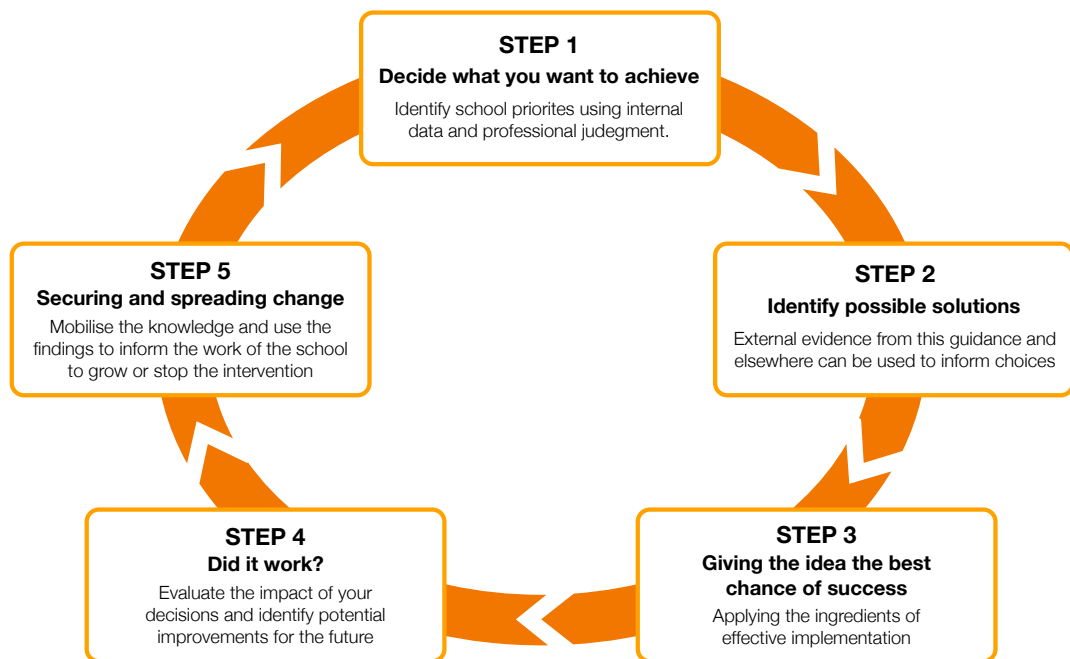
STEP 1
Decide what you want to achieve
Identify school priorites using internal data and professional judgement.

STEP 2
Identify possible solutions
External evidence from this guidance and elsewhere can be used to inform choices

STEP 3
Giving the idea the best chance of success
Applying the ingredients of effective implementation

STEP 4
Did it work?
Evaluate the impact of your decisions and identify potential improvements for the future

STEP 5
Securing and spreading change
Mobilise the knowledge and use the findings to inform the work of the school to grow or stop the intervention